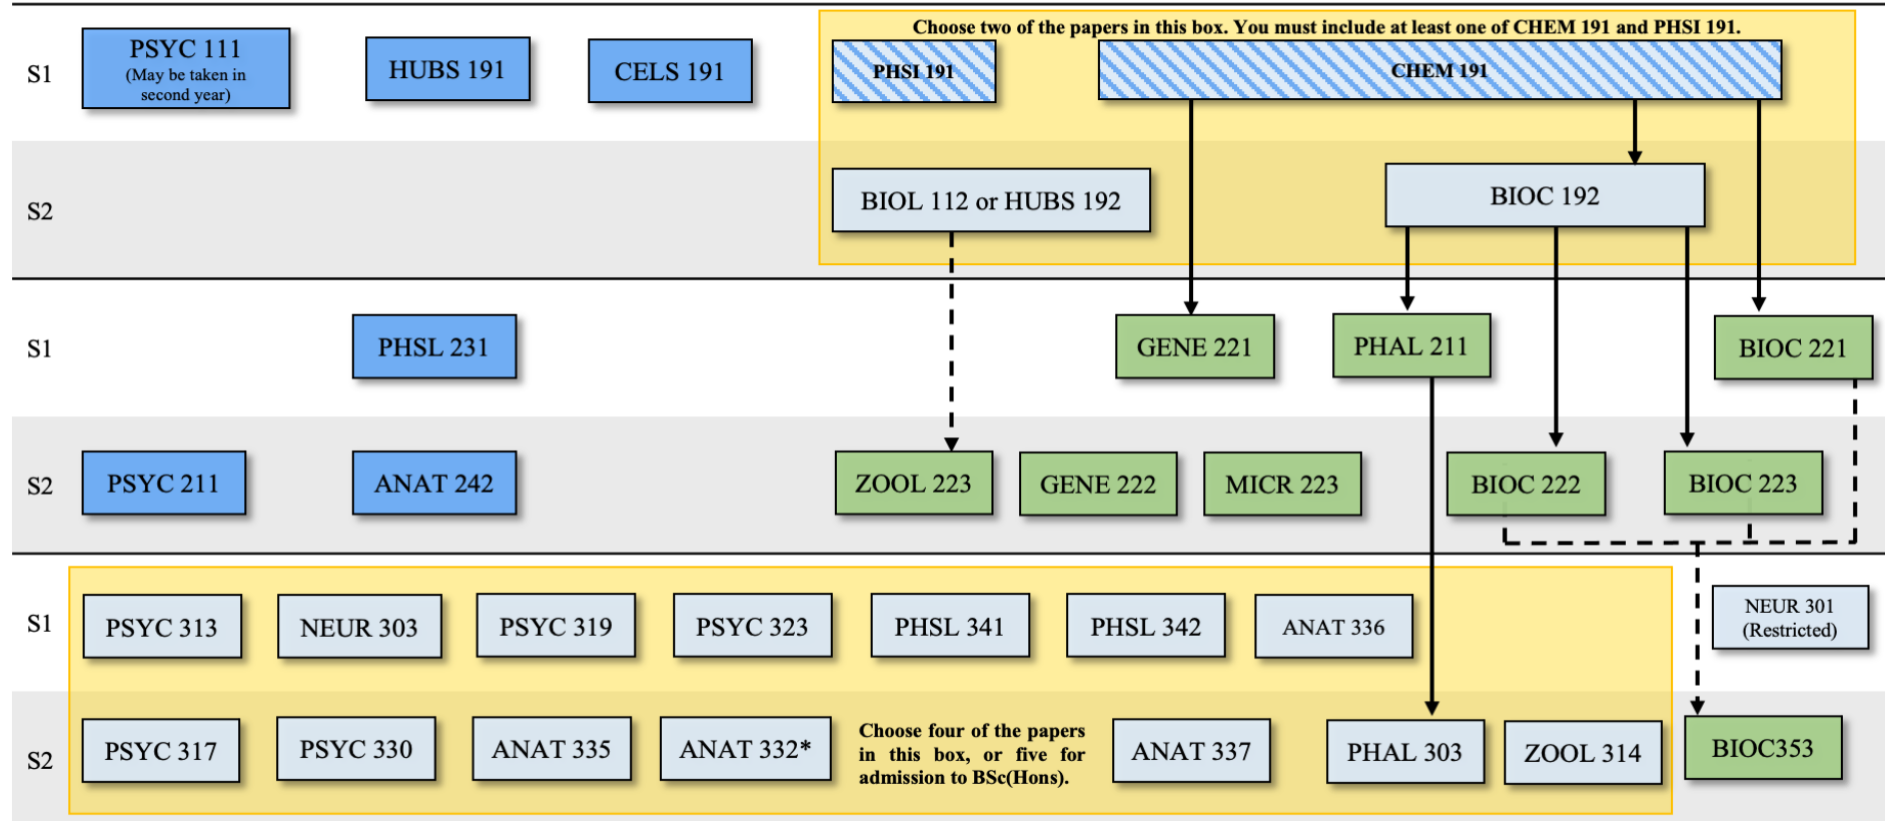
S1

PSYC 111 (May be taken in second year)

HUBS 191

CELS 191

Choose two of the papers in this box. You must include at least one of CHEM 191 and PHSI 191.

PHSI 191

CHEM 191

S2

BIOL 112 or HUBS 192

BIOC 192

S1

PHSL 231

GENE 221

PHAL 211

BIOC 221

S2

PSYC 211

ANAT 242

ZOOL 223

GENE 222

MICR 223

BIOC 222

BIOC 223

S1

PSYC 313

NEUR 303

PSYC 319

PSYC 323

PHSL 341

PHSL 342

ANAT 336

NEUR 301 (Restricted)

S2

PSYC 317

PSYC 330

ANAT 335

ANAT 332*

Choose four of the papers in this box, or five for admission to BSc(Hons).

ANAT 337

PHAL 303

ZOOL 314

BIOC353